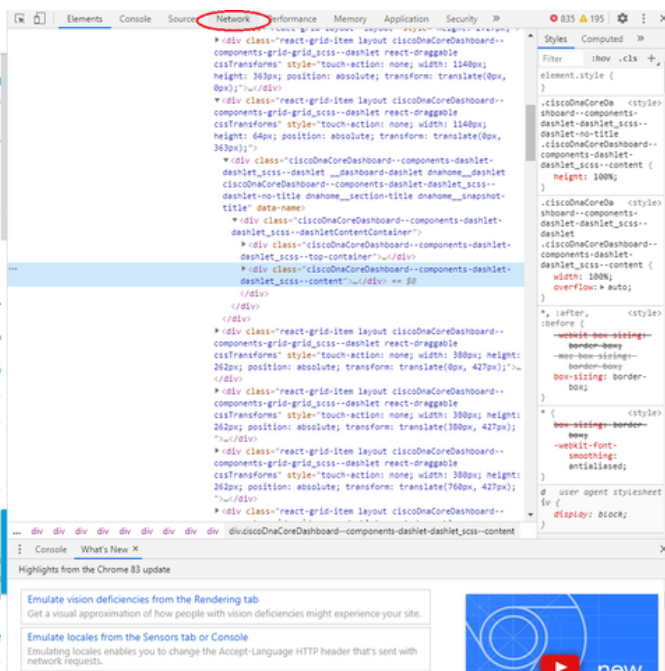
Elements Console Sources Network Performance Memory Application Security » ⊗ 835 ⚠ 195

▸<div class="react-grid-item layout ciscoDnaCoreDashboard--components-grid-grid_scss--dashlet react-draggable cssTransforms" style="touch-action: none; width: 1140px; height: 363px; position: absolute; transform: translate(0px, 0px);">…</div>
▾<div class="react-grid-item layout ciscoDnaCoreDashboard--components-grid-grid_scss--dashlet react-draggable cssTransforms" style="touch-action: none; width: 1140px; height: 64px; position: absolute; transform: translate(0px, 363px);">
▾<div class="ciscoDnaCoreDashboard--components-dashlet-dashlet_scss--dashlet __dashboard-dashlet dnahome__dashlet ciscoDnaCoreDashboard--components-dashlet-dashlet_scss--dashlet-no-title dnahome__section-title dnahome__snapshot-title" data-name>
▾<div class="ciscoDnaCoreDashboard--components-dashlet-dashlet_scss--dashletContentContainer">
▸<div class="ciscoDnaCoreDashboard--components-dashlet-dashlet_scss--top-container">…</div>
... ▸<div class="ciscoDnaCoreDashboard--components-dashlet-dashlet_scss--content">…</div> == $0
</div>
</div>
</div>
▸<div class="react-grid-item layout ciscoDnaCoreDashboard--components-grid-grid_scss--dashlet react-draggable cssTransforms" style="touch-action: none; width: 380px; height: 262px; position: absolute; transform: translate(0px, 427px);">…</div>
▸<div class="react-grid-item layout ciscoDnaCoreDashboard--components-grid-grid_scss--dashlet react-draggable cssTransforms" style="touch-action: none; width: 380px; height: 262px; position: absolute; transform: translate(380px, 427px);">…</div>
▸<div class="react-grid-item layout ciscoDnaCoreDashboard--components-grid-grid_scss--dashlet react-draggable cssTransforms" style="touch-action: none; width: 380px; height: 262px; position: absolute; transform: translate(760px, 427px);">…</div>
▸<div class="react-grid-item layout ciscoDnaCoreDashboard--components-grid-grid_scss--dashlet react-draggable

... div div div div div div div div div div.ciscoDnaCoreDashboard--components-dashlet-dashlet_scss--content

Styles Computed »
Filter :hov .cls +
element.style {
}
.ciscoDnaCoreDashboard--components-dashlet-dashlet_scss--dashlet-no-title .ciscoDnaCoreDashboard--components-dashlet-dashlet_scss--content { <style>
height: 100%;
}
.ciscoDnaCoreDashboard--components-dashlet-dashlet_scss--dashlet .ciscoDnaCoreDashboard--components-dashlet-dashlet_scss--content { <style>
width: 100%;
overflow: ▸ auto;
}
*, :after, :before { <style>
-webkit-box-sizing: border-box;
-moz-box-sizing: border-box;
box-sizing: border-box;
}
* { <style>
box-sizing: border-box;
-webkit-font-smoothing: antialiased;
}
d user agent stylesheet
iv {
display: block;
}

Console What's New ×
Highlights from the Chrome 83 update
Emulate vision deficiencies from the Rendering tab
Get a visual approximation of how people with vision deficiencies might experience your site.
Emulate locales from the Sensors tab or Console
Emulating locales enables you to change the Accept-Language HTTP header that's sent with network requests.
new